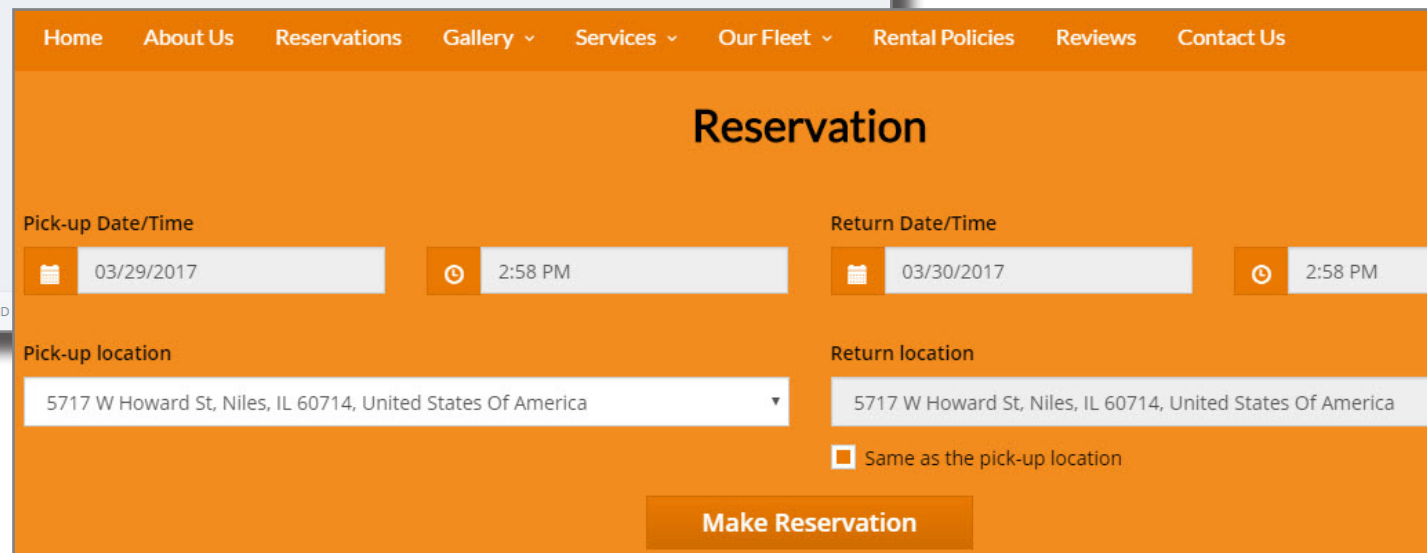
Home About Us Reservations Gallery Services Our Fleet Rental Policies Reviews Contact Us

Reservation

Pick-up Date/Time

03/29/2017

2:58 PM

Return Date/Time

03/30/2017

2:58 PM

D

Pick-up location

5717 W Howard St, Niles, IL 60714, United States Of America

Return location

5717 W Howard St, Niles, IL 60714, United States Of America

Same as the pick-up location

Make Reservation